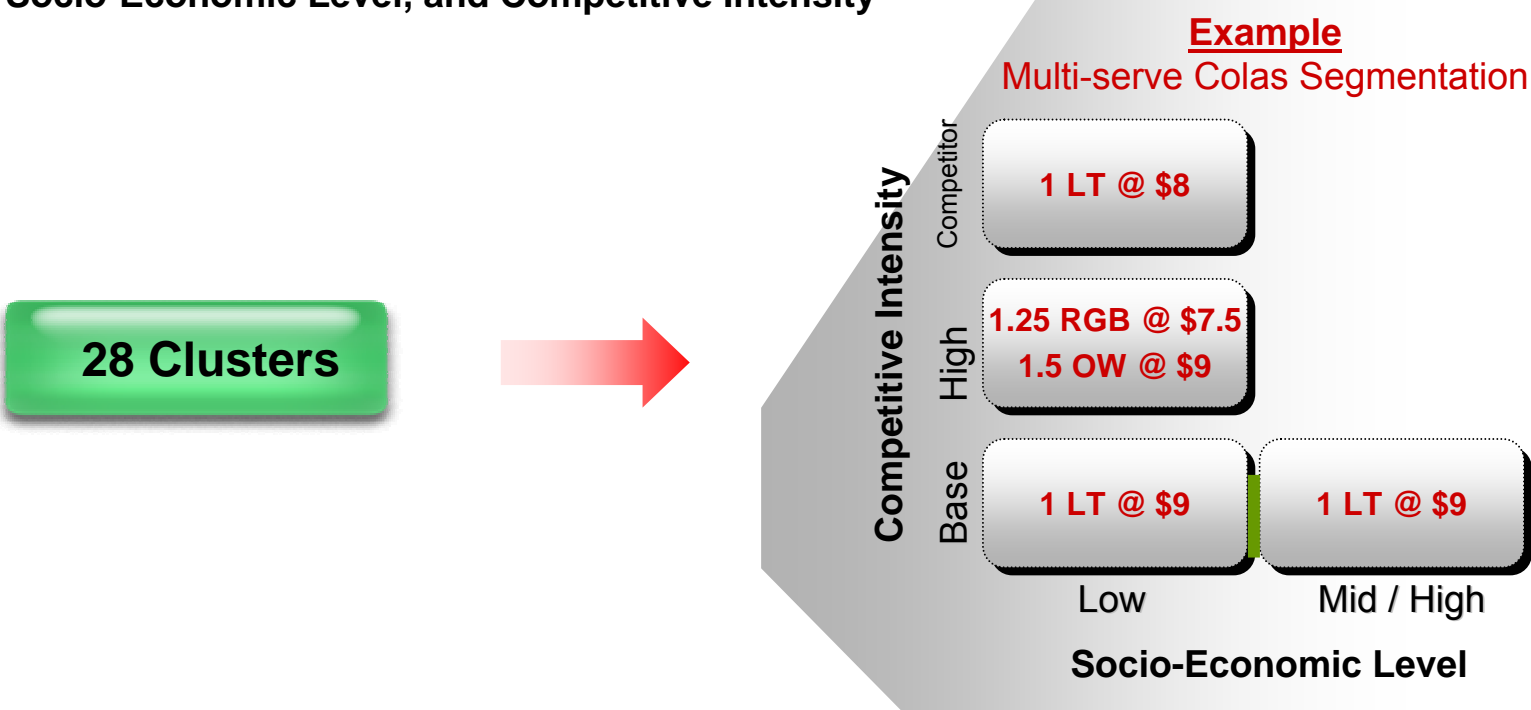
Socio-Economic Level, and Competitive Intensity

28 Clusters

Example
Multi-serve Colas Segmentation

Competitive Intensity

Competitor
1 LT @ $8

High
1.25 RGB @ $7.5
1.5 OW @ $9

Base
1 LT @ $9
1 LT @ $9

Low
Mid / High

Socio-Economic Level